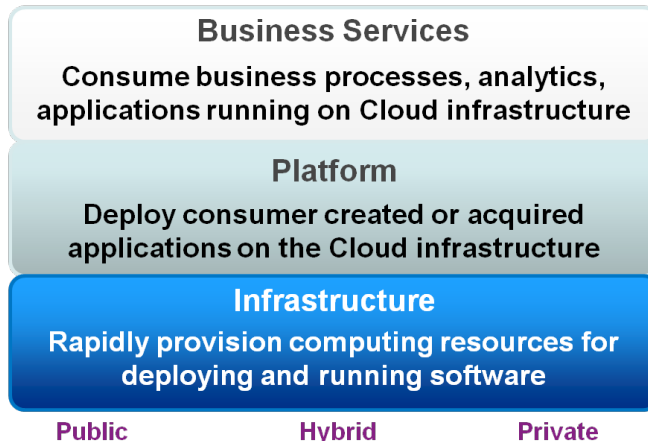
Business Services
Consume business processes, analytics, applications running on Cloud infrastructure

Platform
Deploy consumer created or acquired applications on the Cloud infrastructure

Infrastructure
Rapidly provision computing resources for deploying and running software

Public
Hybrid
Private